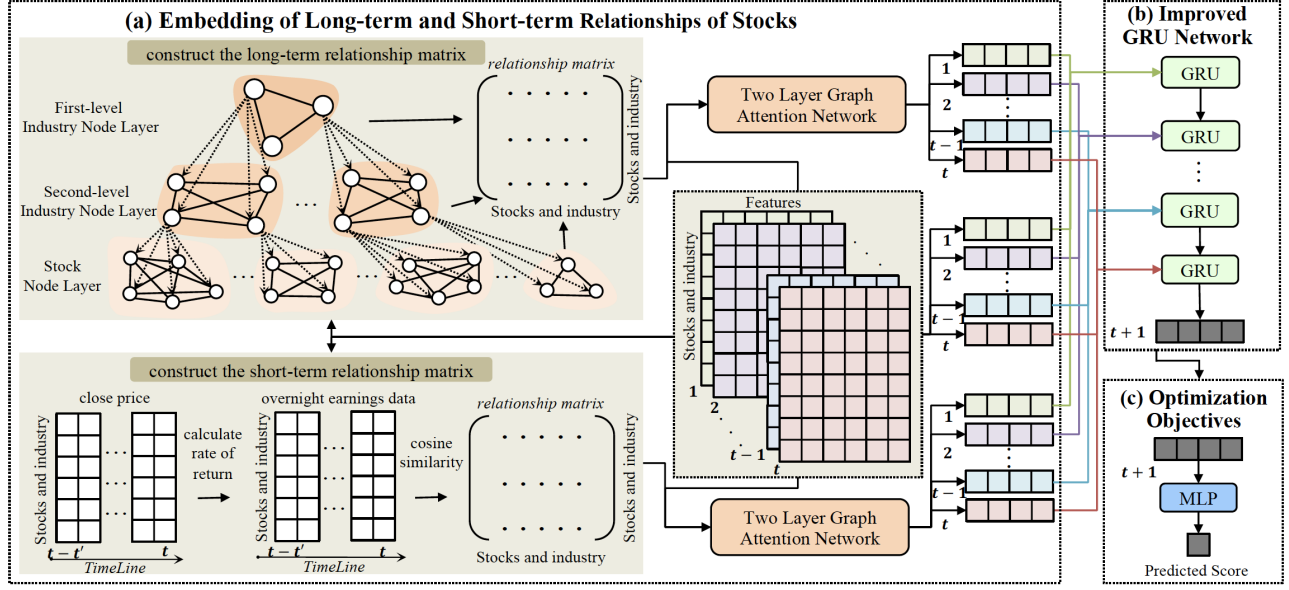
(a) Embedding of Long-term and Short-term Relationships of Stocks

construct the long-term relationship matrix

First-level Industry Node Layer

Second-level Industry Node Layer

Stock Node Layer

relationship matrix

Stocks and industry

Stocks and industry

Two Layer Graph Attention Network

1

2

$t-1$

$t$

Features

Stocks and industry

1

2

$t-1$

$t$

1

2

$t-1$

$t$

construct the short-term relationship matrix

close price

Stocks and industry

$t-t'$

$t$

TimeLine

calculate rate of return

overnight earnings data

Stocks and industry

$t-t'$

$t$

TimeLine

cosine similarity

relationship matrix

Stocks and industry

Stocks and industry

Two Layer Graph Attention Network

1

2

$t-1$

$t$

(b) Improved GRU Network

GRU

GRU

GRU

GRU

$t+1$

(c) Optimization Objectives

$t+1$

MLP

Predicted Score